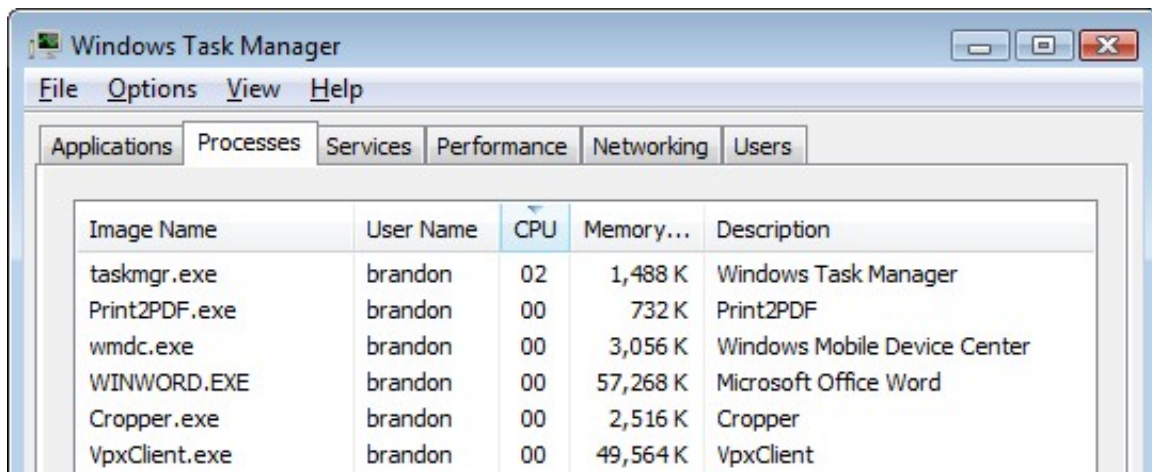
Windows Task Manager

File Options View Help

Applications Processes Services Performance Networking Users

| Image Name | User Name | CPU | Memory... | Description |
|---|---|---|---|---|
| taskmgr.exe | brandon | 02 | 1,488 K | Windows Task Manager |
| Print2PDF.exe | brandon | 00 | 732 K | Print2PDF |
| wmdc.exe | brandon | 00 | 3,056 K | Windows Mobile Device Center |
| WINWORD.EXE | brandon | 00 | 57,268 K | Microsoft Office Word |
| Cropper.exe | brandon | 00 | 2,516 K | Cropper |
| VpxClient.exe | brandon | 00 | 49,564 K | VpxClient |